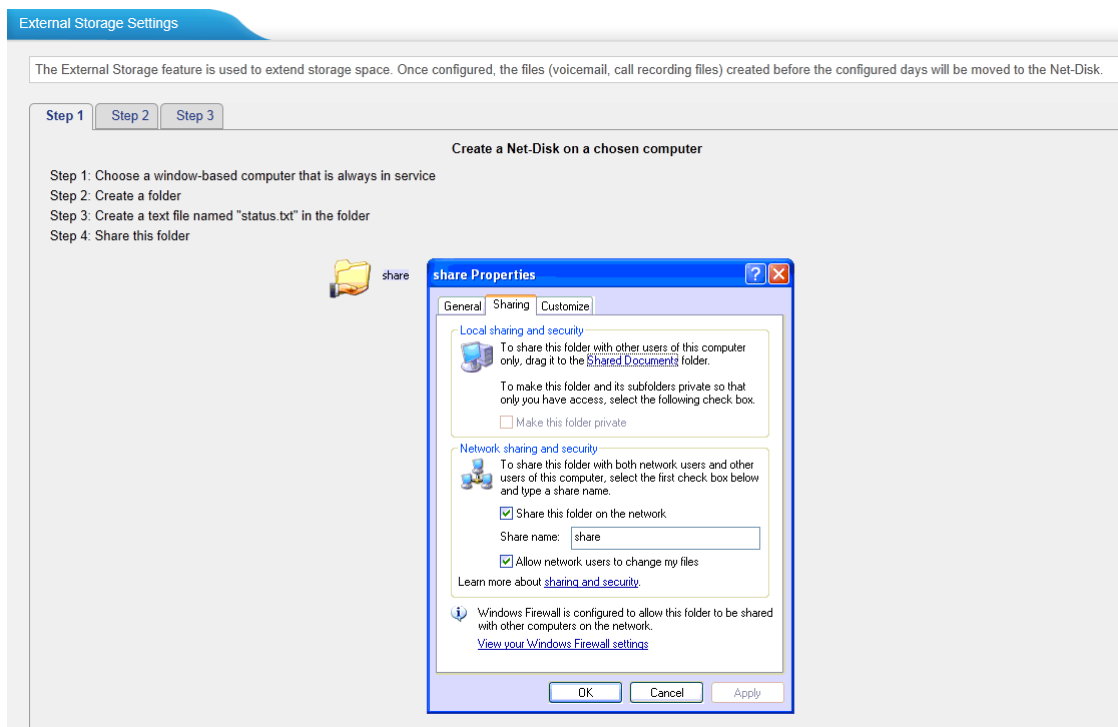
External Storage Settings

The External Storage feature is used to extend storage space. Once configured, the files (voicemail, call recording files) created before the configured days will be moved to the Net-Disk.

Step 1 | Step 2 | Step 3

Create a Net-Disk on a chosen computer

Step 1: Choose a window-based computer that is always in service
Step 2: Create a folder
Step 3: Create a text file named "status.txt" in the folder
Step 4: Share this folder

share

share Properties

General | Sharing | Customize

Local sharing and security

To share this folder with other users of this computer only, drag it to the Shared Documents folder.

To make this folder and its subfolders private so that only you have access, select the following check box.

Make this folder private

Network sharing and security

To share this folder with both network users and other users of this computer, select the first check box below and type a share name.

Share this folder on the network

Share name: share

Allow network users to change my files

Learn more about sharing and security.

Windows Firewall is configured to allow this folder to be shared with other computers on the network.

View your Windows Firewall settings

OK | Cancel | Apply